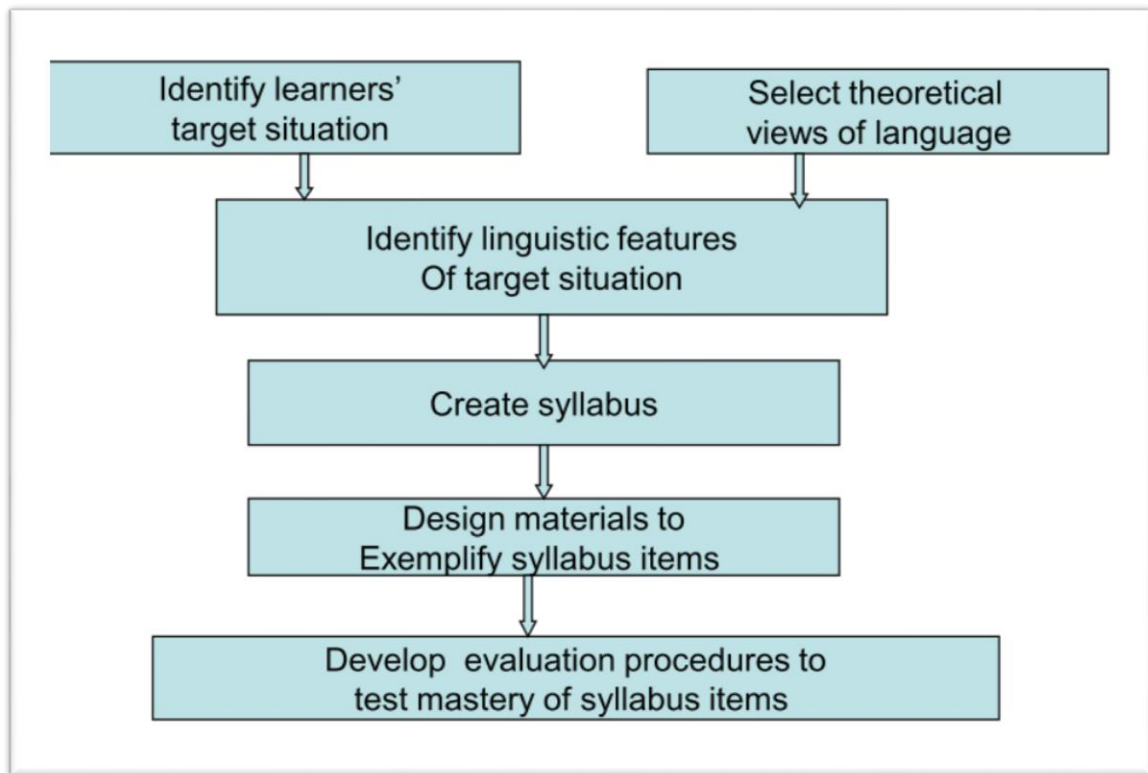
Identify learners' target situation

Select theoretical views of language

Identify linguistic features Of target situation

Create syllabus

Design materials to Exemplify syllabus items

Develop  evaluation procedures to test mastery of syllabus items